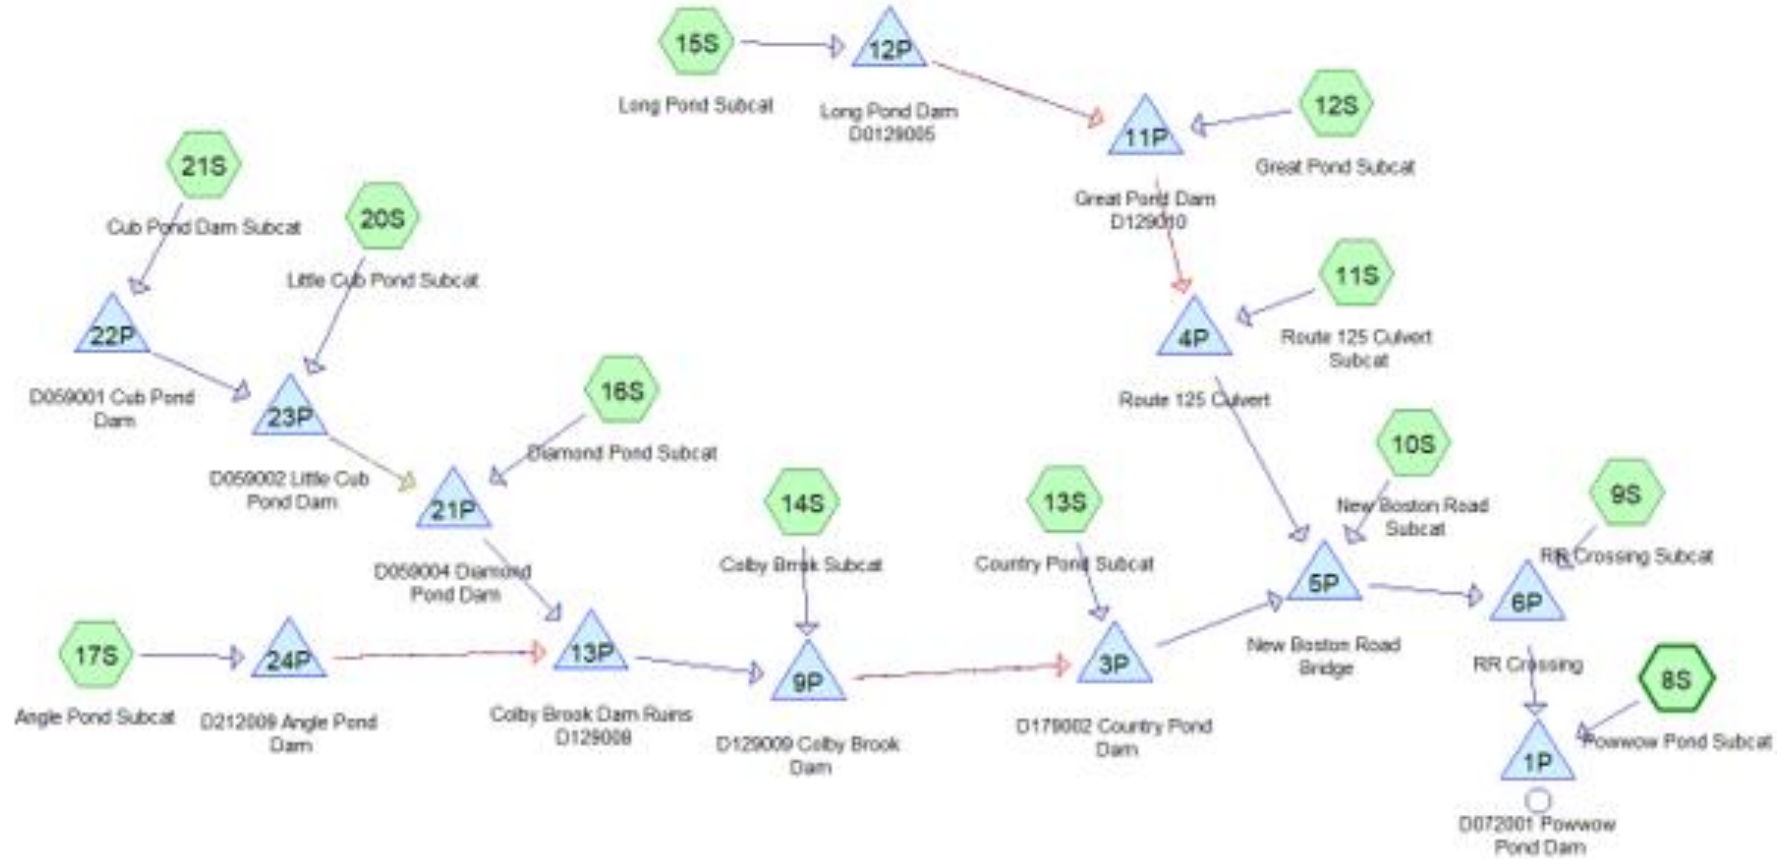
15S
Long Pond Subcat

12P
Long Pond Dam D0129005

11P
Great Pond Dam D129010

12S
Great Pond Subcat

21S
Cub Pond Dam Subcat

20S
Little Cub Pond Subcat

22P
D059001 Cub Pond Dam

23P
D059002 Little Cub Pond Dam

16S
Diamond Pond Subcat

21P
D059004 Diamond Pond Dam

11S
Route 125 Culvert Subcat

4P
Route 125 Culvert

10S
New Boston Road Subcat

14S
Colby Brook Subcat

13S
Country Pond Subcat

5P
New Boston Road Bridge

9S
RR Crossing Subcat

6P
RR Crossing

17S
Angle Pond Subcat

24P
D212009 Angle Pond Dam

13P
Colby Brook Dam Ruins D129008

9P
D129009 Colby Brook Dam

3P
D179002 Country Pond Dam

8S
Powwow Pond Subcat

1P
D072001 Powwow Pond Dam